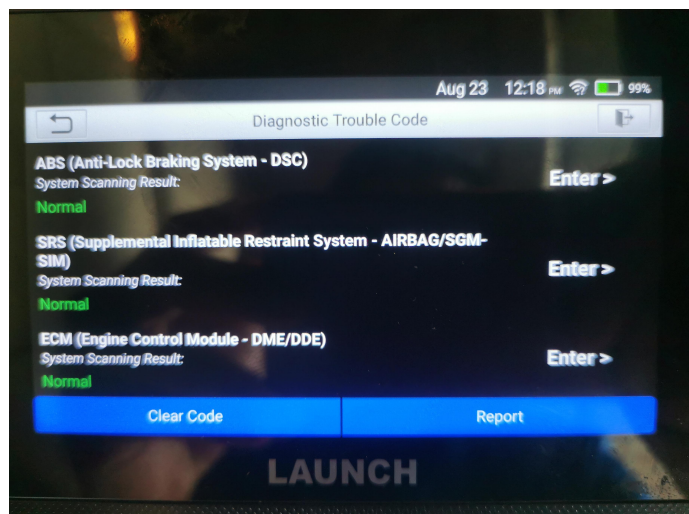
Aug 23 12:18 PM 99%

Diagnostic Trouble Code

ABS (Anti-Lock Braking System - DSC)
System Scanning Result:
Normal

Enter >

SRS (Supplemental Inflatable Restraint System - AIRBAG/SGM-SIM)
System Scanning Result:
Normal

Enter >

ECM (Engine Control Module - DME/DDE)
System Scanning Result:
Normal

Enter >

Clear Code

Report

LAUNCH